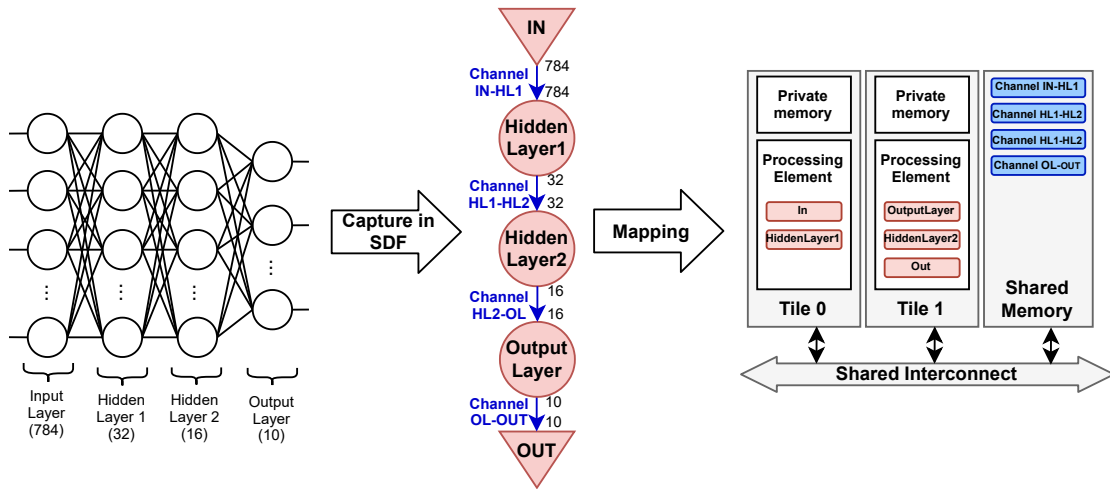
Input Layer (784)

Hidden Layer 1 (32)

Hidden Layer 2 (16)

Output Layer (10)

Capture in SDF

IN

Channel IN-HL1

784

784

Hidden Layer1

Channel HL1-HL2

32

32

Hidden Layer2

Channel HL2-OL

16

16

Output Layer

Channel OL-OUT

10

10

OUT

Mapping

Private memory

Processing Element

In

HiddenLayer1

Tile 0

Private memory

Processing Element

OutputLayer

HiddenLayer2

Out

Tile 1

Channel IN-HL1

Channel HL1-HL2

Channel HL1-HL2

Channel OL-OUT

Shared Memory

Shared Interconnect